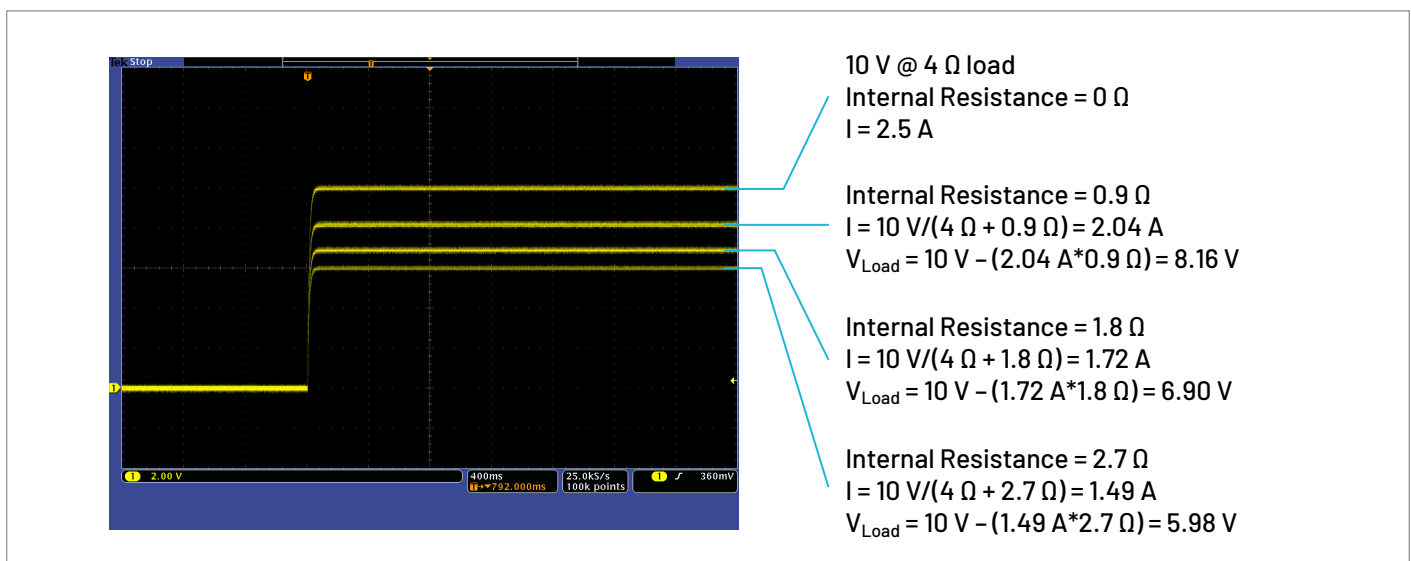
Tek Stop

T

1

1 2.00 V

400ms
T→▼792.000ms

25.0kS/s
100k points

1 ʃ 360mV

10 V @ 4 Ω load
Internal Resistance = 0 Ω
I = 2.5 A

Internal Resistance = 0.9 Ω
I = 10 V/(4 Ω + 0.9 Ω) = 2.04 A
$V_{Load}$ = 10 V – (2.04 A*0.9 Ω) = 8.16 V

Internal Resistance = 1.8 Ω
I = 10 V/(4 Ω + 1.8 Ω) = 1.72 A
$V_{Load}$ = 10 V – (1.72 A*1.8 Ω) = 6.90 V

Internal Resistance = 2.7 Ω
I = 10 V/(4 Ω + 2.7 Ω) = 1.49 A
$V_{Load}$ = 10 V – (1.49 A*2.7 Ω) = 5.98 V